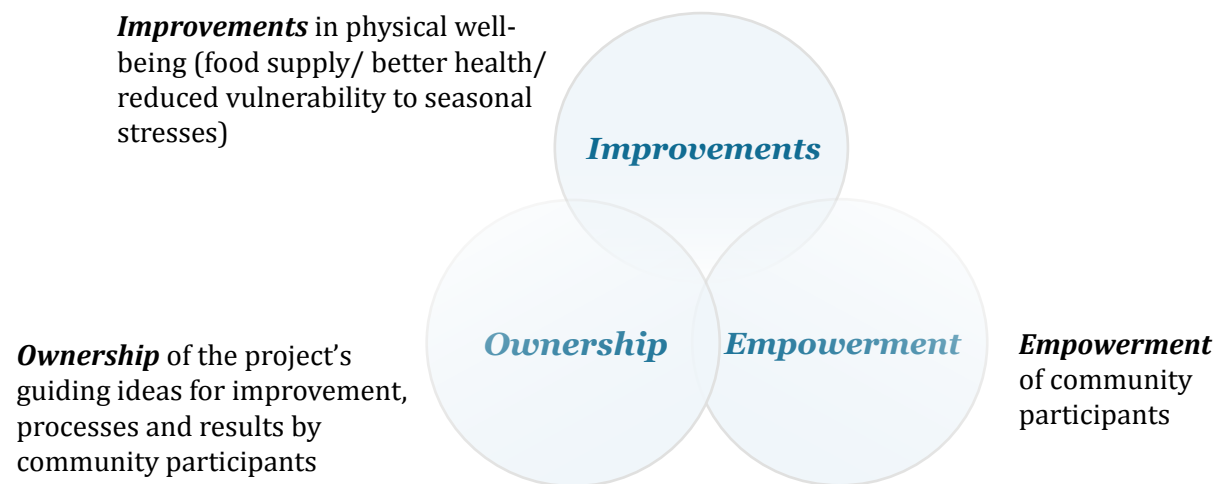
***Improvements*** in physical well-being (food supply/ better health/ reduced vulnerability to seasonal stresses)

***Improvements***

***Ownership***

***Empowerment***

***Ownership*** of the project's guiding ideas for improvement, processes and results by community participants

***Empowerment*** of community participants